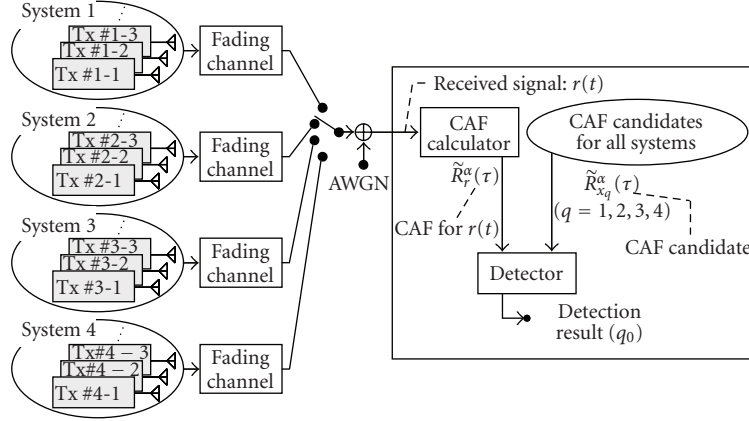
System 1

Tx #1-3

Tx #1-2

Tx #1-1

Fading channel

System 2

Tx #2-3

Tx #2-2

Tx #2-1

Fading channel

System 3

Tx #3-3

Tx #3-2

Tx #3-1

Fading channel

System 4

Tx#4 − 3

Tx#4 − 2

Tx #4-1

Fading channel

AWGN

Received signal: $r(t)$

CAF calculator

CAF candidates for all systems

$\widetilde{R}_{r}^{\alpha}(\tau)$

CAF for $r(t)$

$\widetilde{R}_{x_q}^{\alpha}(\tau)$

$(q = 1, 2, 3, 4)$

CAF candidate

Detector

Detection result $(q_0)$